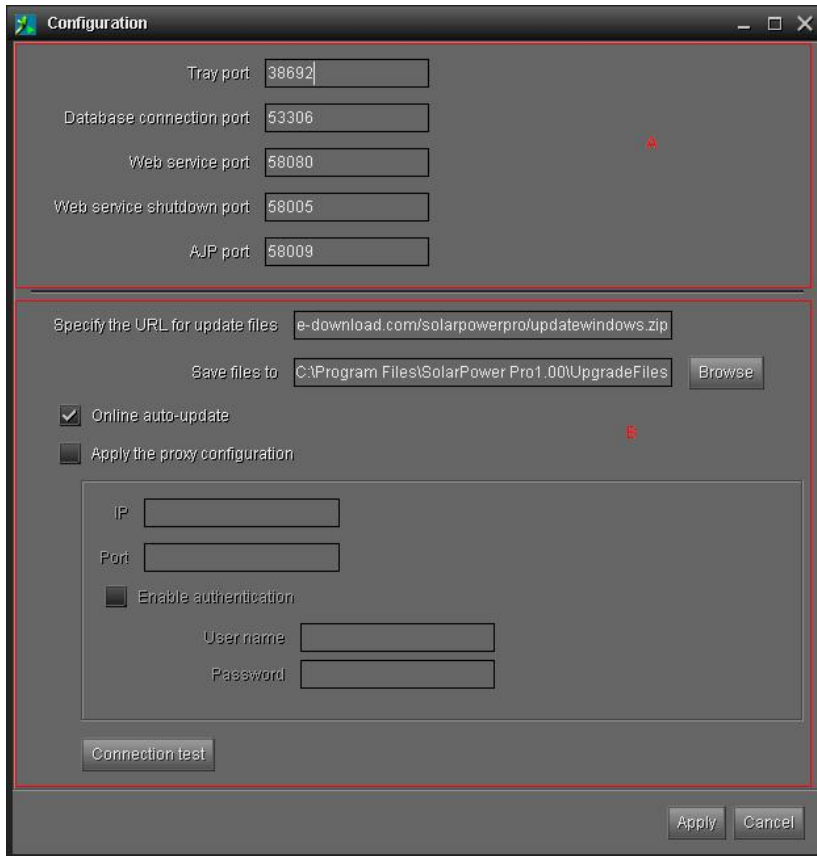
Configuration

Tray port 38692

Database connection port 53306

Web service port 58080

Web service shutdown port 58005

AJP port 58009

A

Specify the URL for update files e-download.com/solarpowerpro/updatewindows.zip

Save files to C:\Program Files\SolarPower Pro1.00\UpgradeFiles Browse

Online auto-update

Apply the proxy configuration

B

IP

Port

Enable authentication

User name

Password

Connection test

Apply Cancel